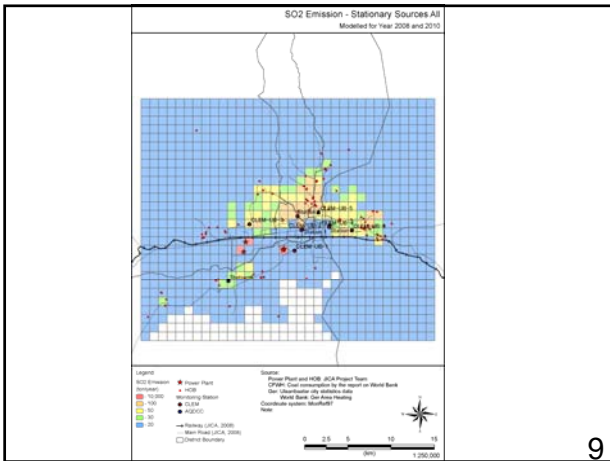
SO2 Emission - Stationary Sources All
Modelled for Year 2008 and 2010

CLEM-UB-5
CLEM-UB-3
CLEM-UB-1
CLEM-UB-2
CLEM-UB-4

Legend
SO2 Emission (ton/year)
10,000
100
50
30
20

Power Plant
HOB
Monitoring Station
CLEM
AQDCC

Railway (JICA, 2008)
Main Road (JICA, 2008)
District Boundary

Source:
Power Plant and HOB: JICA Project Team
CFWH: Coal consumption by the report on World Bank
Ger: Ulaanbaatar city statistics data
World Bank: Ger Area Heating
Coordinate system: MonRef97
Note:

0 2.5 5 10 15
(km)
1:250,000

9